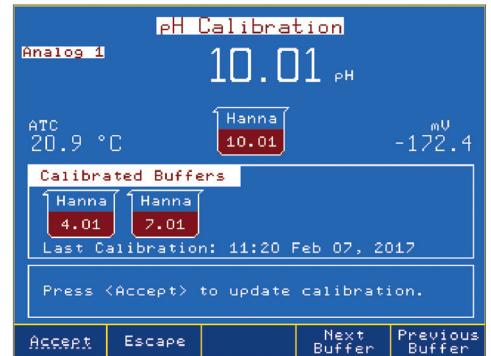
pH Calibration

Analog 1

10.01 pH

ATC
20.9 °C

Hanna
10.01

mV
-172.4

Calibrated Buffers

Hanna
4.01

Hanna
7.01

Last Calibration: 11:20 Feb 07, 2017

Press <Accept> to update calibration.

Accept | Escape | | Next Buffer | Previous Buffer